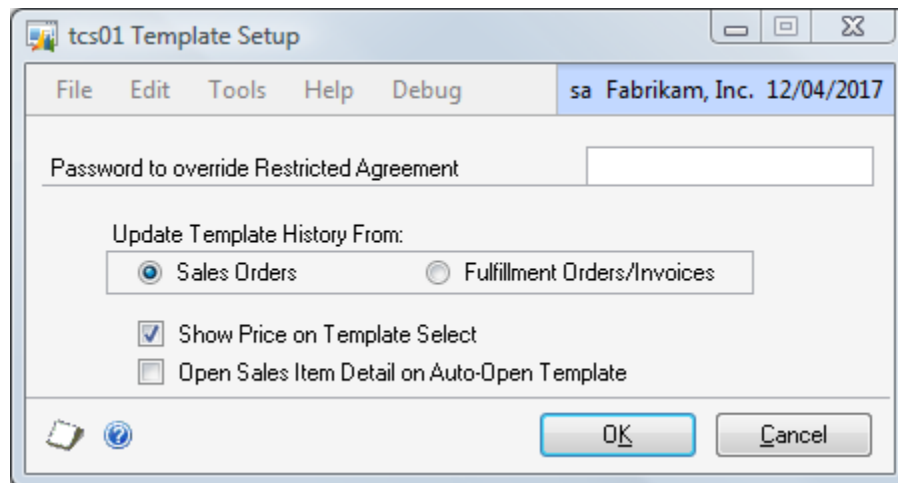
tcs01 Template Setup

File Edit Tools Help Debug sa Fabrikam, Inc. 12/04/2017

Password to override Restricted Agreement

Update Template History From:

Sales Orders

Fulfillment Orders/Invoices

Show Price on Template Select

Open Sales Item Detail on Auto-Open Template

OK

Cancel